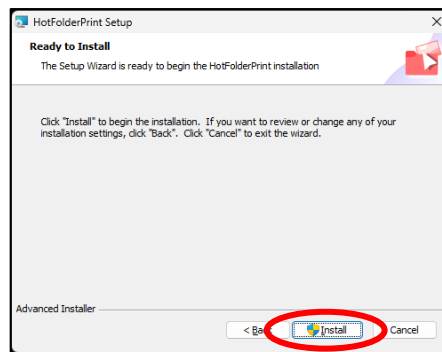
HotFolderPrint Setup

Ready to Install

The Setup Wizard is ready to begin the HotFolderPrint installation

Click "Install" to begin the installation. If you want to review or change any of your installation settings, click "Back". Click "Cancel" to exit the wizard.

Advanced Installer

< Back

Install

Cancel